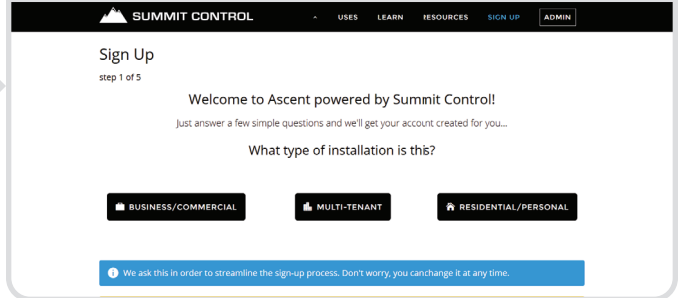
SUMMIT CONTROL

^ USES LEARN RESOURCES SIGN UP ADMIN

Sign Up

step 1 of 5

Welcome to Ascent powered by Summit Control!

Just answer a few simple questions and we'll get your account created for you...

What type of installation is this?

BUSINESS/COMMERCIAL

MULTI-TENANT

RESIDENTIAL/PERSONAL

We ask this in order to streamline the sign-up process. Don't worry, you canchange it at any time.